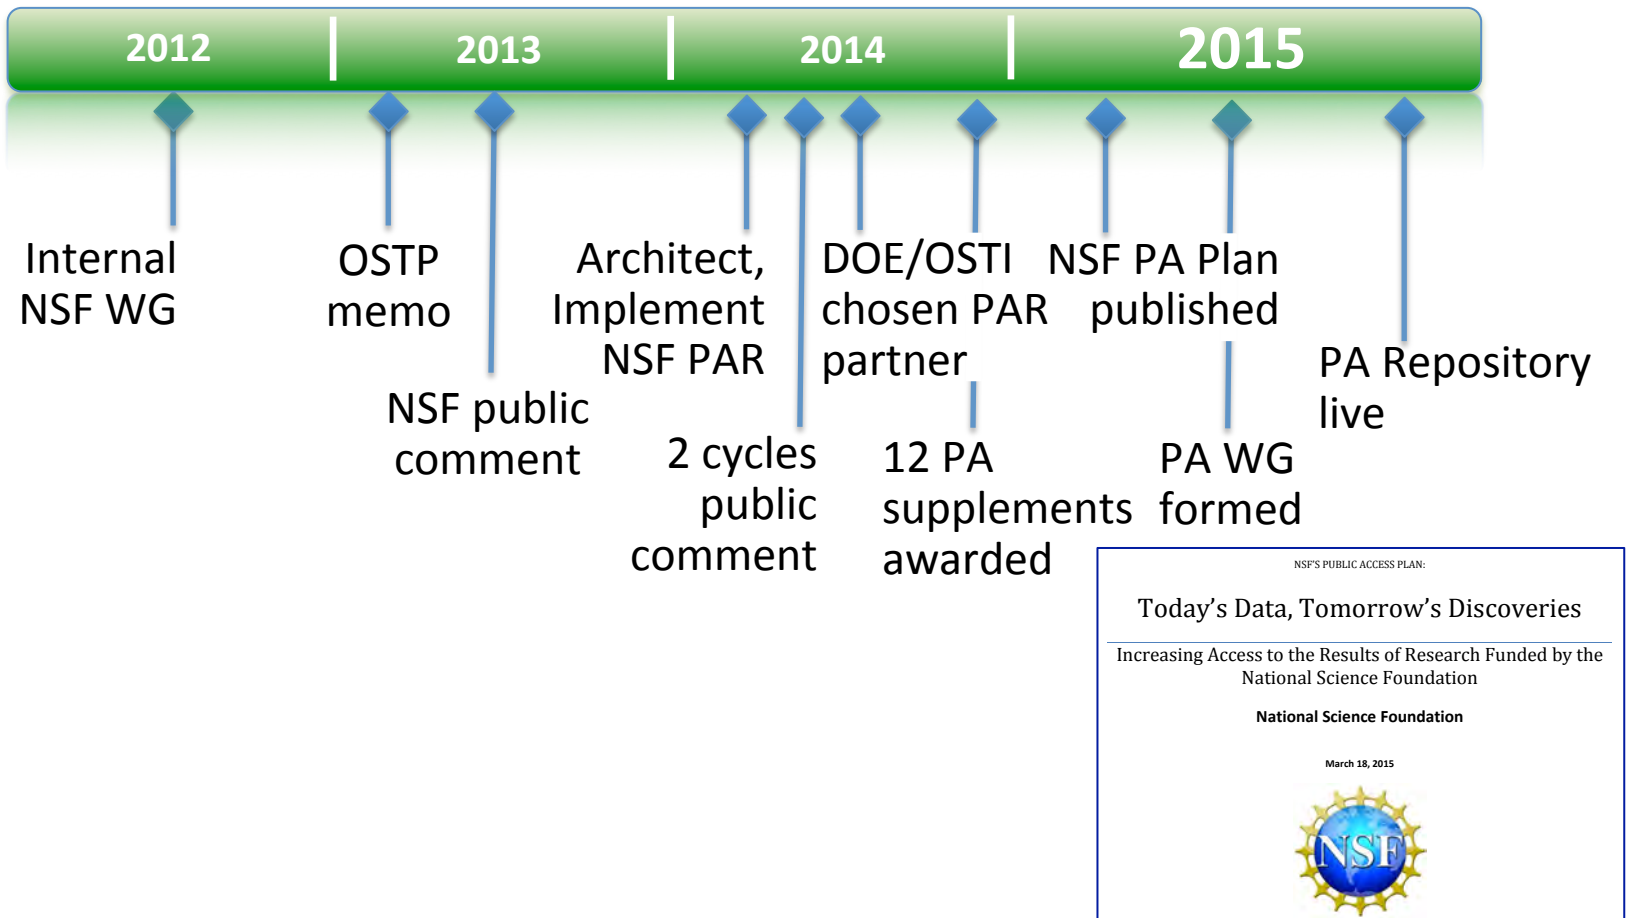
2012 2013 2014 2015

Internal NSF WG

OSTP memo

NSF public comment

Architect, Implement NSF PAR

2 cycles public comment

DOE/OSTI chosen PAR partner

12 PA supplements awarded

NSF PA Plan published

PA WG formed

PA Repository live

NSF'S PUBLIC ACCESS PLAN:

Today's Data, Tomorrow's Discoveries

Increasing Access to the Results of Research Funded by the National Science Foundation

National Science Foundation

March 18, 2015

NSF